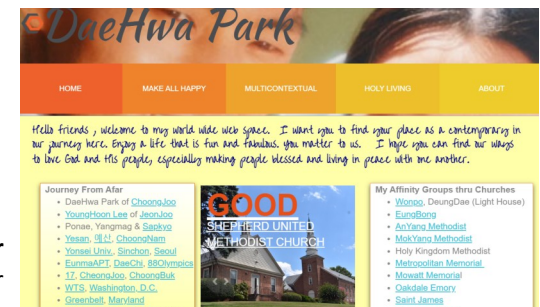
DaeHwa Park

HOME
MAKE ALL HAPPY
MULTICONTEXTUAL
HOLY LIVING
ABOUT

Hello friends, welcome to my world wide web space. I want you to find your place as a contemporary in our journey here. Enjoy a life that is fun and fabulous. You matter to us. I hope you can find our ways to love God and His people, especially making people blessed and living in peace with one another.

Journey From Afar
• DaeHwa Park of ChoongJoo
• YoungHoon Lee of JeonJoo
• Ponae, Yangmag & Sapkyo
• Yesan, 예산, ChoongNam
• Yonsei Univ., Sinchon, Seoul
• EunmaAPT, DaeChi, 88Olympics
• 17, CheongJoo, ChoongBuk
• WTS, Washington, D.C.
• Greenbelt, Maryland

GOOD
SHEPHERD UNITED
METHODIST CHURCH

My Affinity Groups thru Churches
• Wonpo, DeungDae (Light House)
• EungBong
• AnYang Methodist
• MokYang Methodist
• Holy Kingdom Methodist
• Metropolitan Memorial
• Mowatt Memorial
• Oakdale Emory
• Saint James